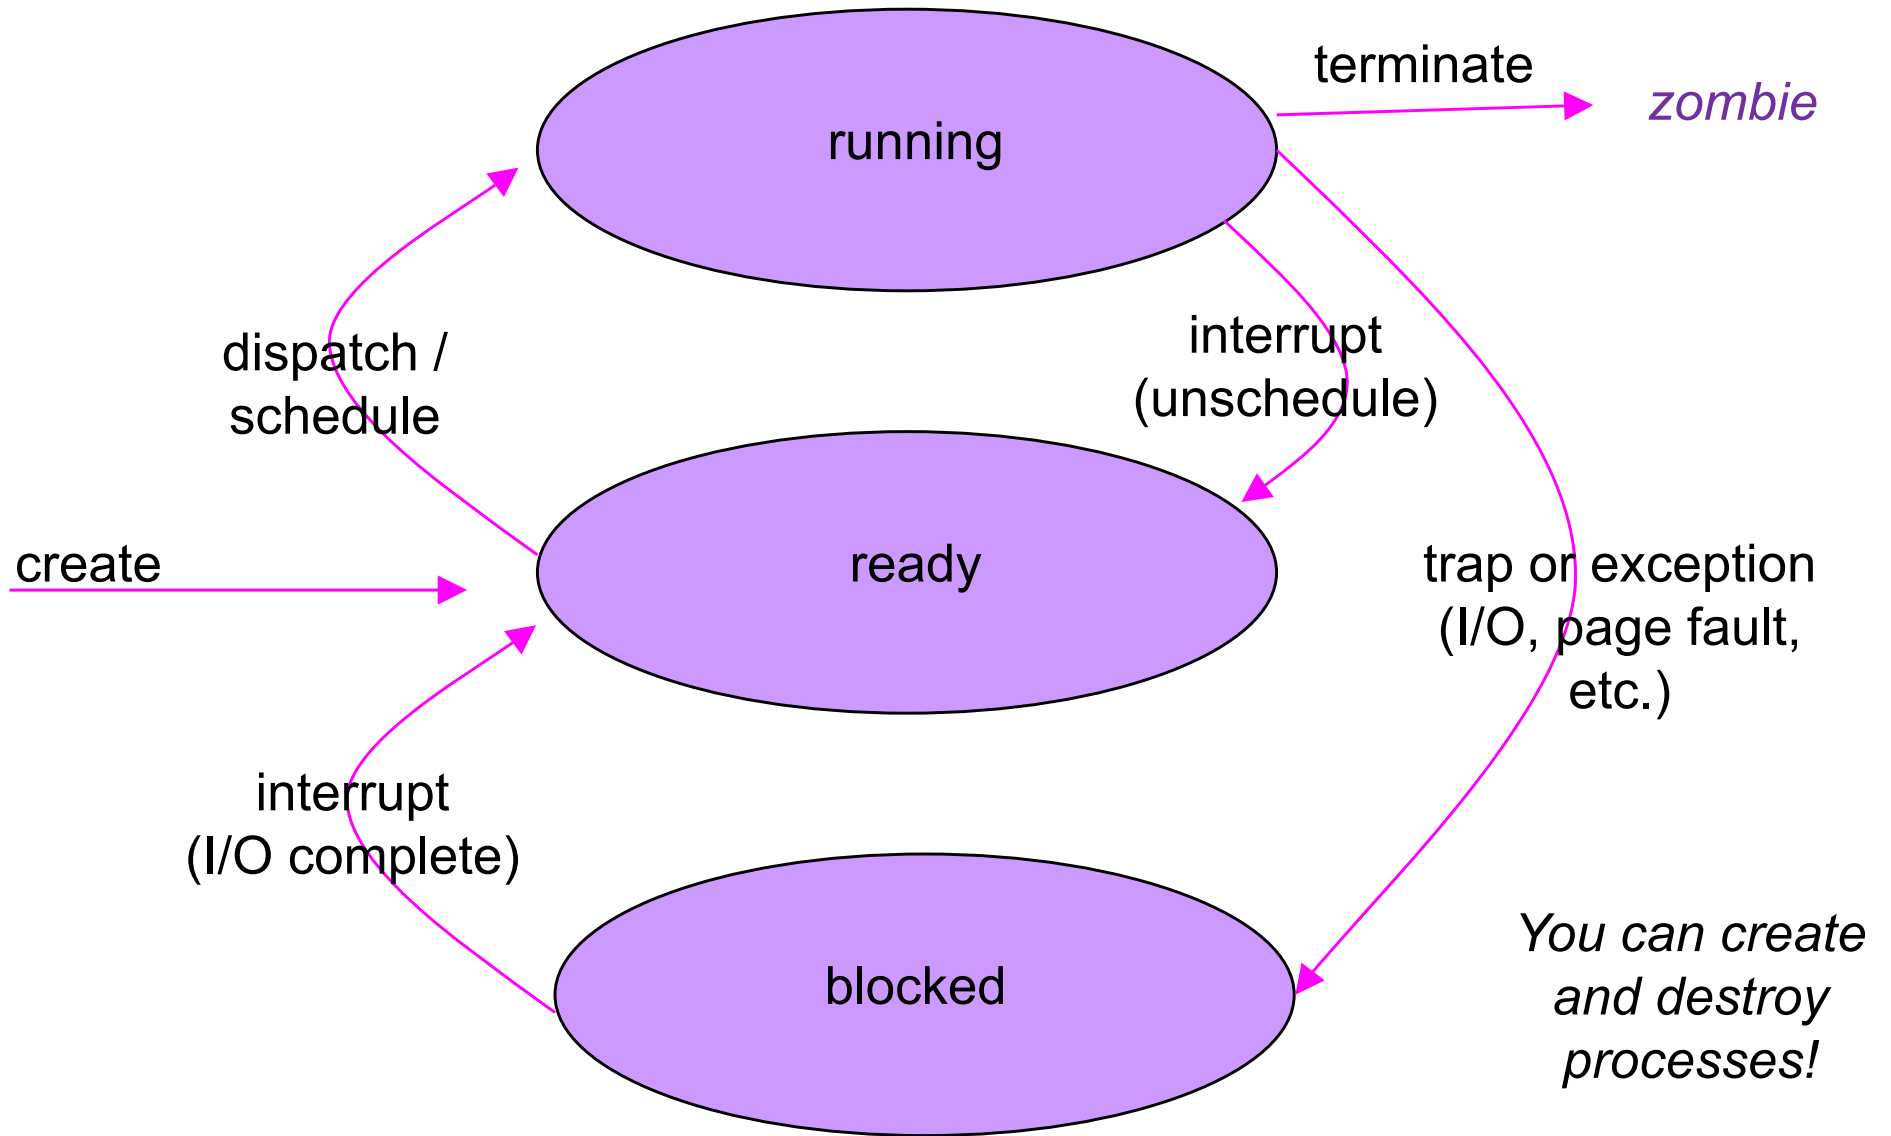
terminate

zombie

running

dispatch / schedule

interrupt (unschedule)

create

ready

trap or exception (I/O, page fault, etc.)

interrupt (I/O complete)

blocked

You can create and destroy processes!